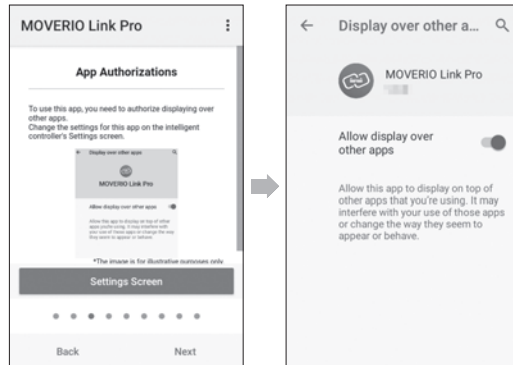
MOVERIO Link Pro

App Authorizations

To use this app, you need to authorize displaying over other apps.
Change the settings for this app on the intelligent controller's Settings screen.

Display over other apps

MOVERIO Link Pro

Allow display over other apps

Allow this app to display on top of other apps you're using. It may interfere with your use of those apps or change the way they seem to appear or behave.

*The image is for illustrative purposes only

Settings Screen

Back

Next

Display over other a...

MOVERIO Link Pro

Allow display over other apps

Allow this app to display on top of other apps that you're using. It may interfere with your use of those apps or change the way they seem to appear or behave.